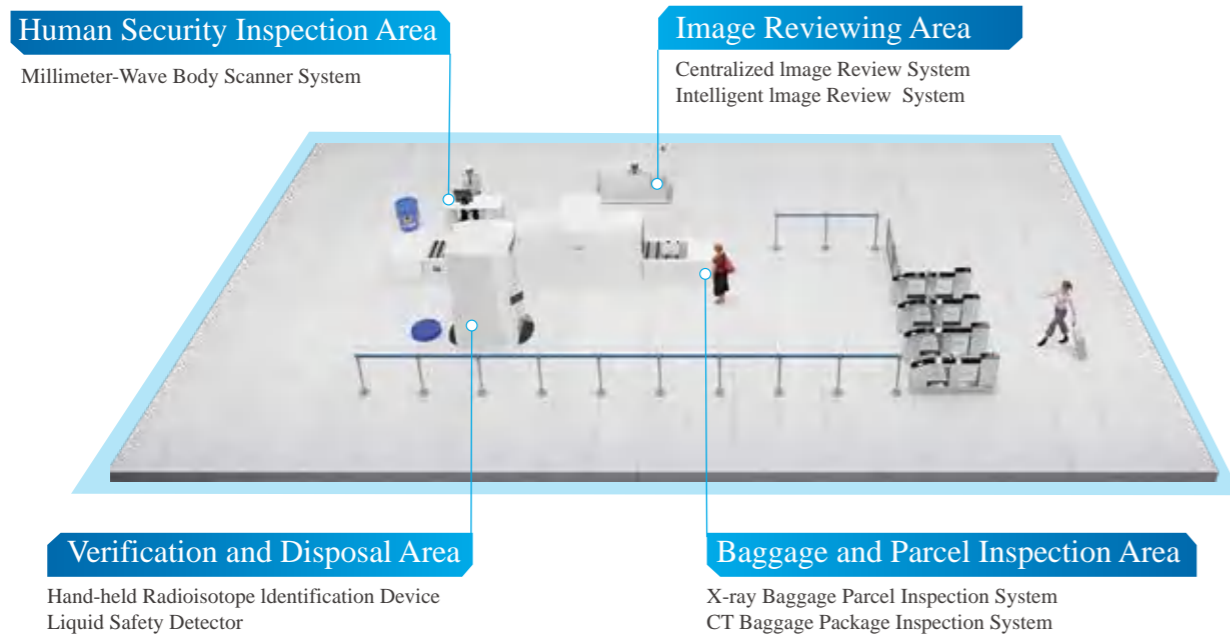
Human Security Inspection Area

Millimeter-Wave Body Scanner System

Image Reviewing Area

Centralized lmage Review System
Intelligent lmage Review System

Verification and Disposal Area

Hand-held Radioisotope ldentification Device
Liquid Safety Detector

Baggage and Parcel Inspection Area

X-ray Baggage Parcel Inspection System
CT Baggage Package Inspection System